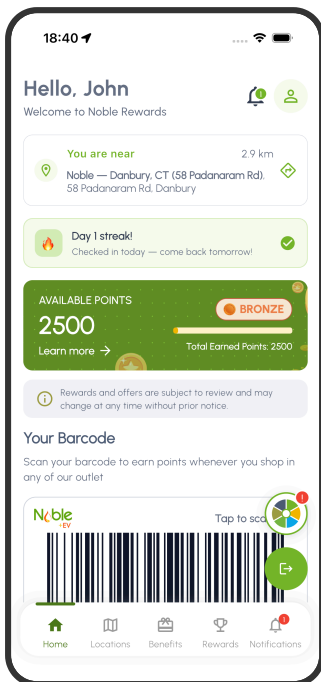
18:40

Hello, John
Welcome to Noble Rewards

You are near
2.9 km
Noble — Danbury, CT (58 Padanaram Rd).
58 Padanaram Rd, Danbury

Day 1 streak!
Checked in today — come back tomorrow!

AVAILABLE POINTS
2500
Learn more →
BRONZE
Total Earned Points: 2500

Rewards and offers are subject to review and may change at any time without prior notice.

Your Barcode
Scan your barcode to earn points whenever you shop in any of our outlet

Noble +EV
Tap to sca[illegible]

Home
Locations
Benefits
Rewards
Notifications